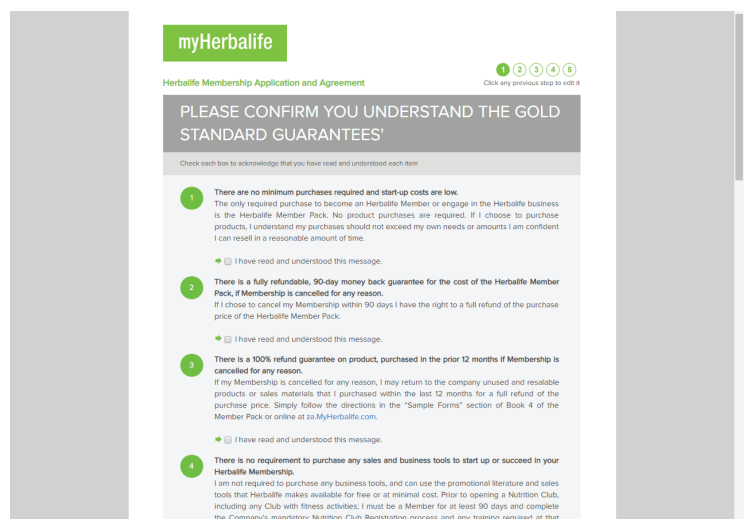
myHerbalife

Herbalife Membership Application and Agreement

1 2 3 4 5
Click any previous step to edit it

PLEASE CONFIRM YOU UNDERSTAND THE GOLD STANDARD GUARANTEES'

Check each box to acknowledge that you have read and understood each item

1
There are no minimum purchases required and start-up costs are low.
The only required purchase to become an Herbalife Member or engage in the Herbalife business is the Herbalife Member Pack. No product purchases are required. If I choose to purchase products, I understand my purchases should not exceed my own needs or amounts I am confident I can resell in a reasonable amount of time.

I have read and understood this message.

2
There is a fully refundable, 90-day money back guarantee for the cost of the Herbalife Member Pack, if Membership is cancelled for any reason.
If I chose to cancel my Membership within 90 days I have the right to a full refund of the purchase price of the Herbalife Member Pack.

I have read and understood this message.

3
There is a 100% refund guarantee on product, purchased in the prior 12 months if Membership is cancelled for any reason.
If my Membership is cancelled for any reason, I may return to the company unused and resalable products or sales materials that I purchased within the last 12 months for a full refund of the purchase price. Simply follow the directions in the "Sample Forms" section of Book 4 of the Member Pack or online at za.MyHerbalife.com.

I have read and understood this message.

4
There is no requirement to purchase any sales and business tools to start up or succeed in your Herbalife Membership.
I am not required to purchase any business tools, and can use the promotional literature and sales tools that Herbalife makes available for free or at minimal cost. Prior to opening a Nutrition Club, including any Club with fitness activities; I must be a Member for at least 90 days and complete the Company's mandatory Nutrition Club Registration process and any training required at that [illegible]